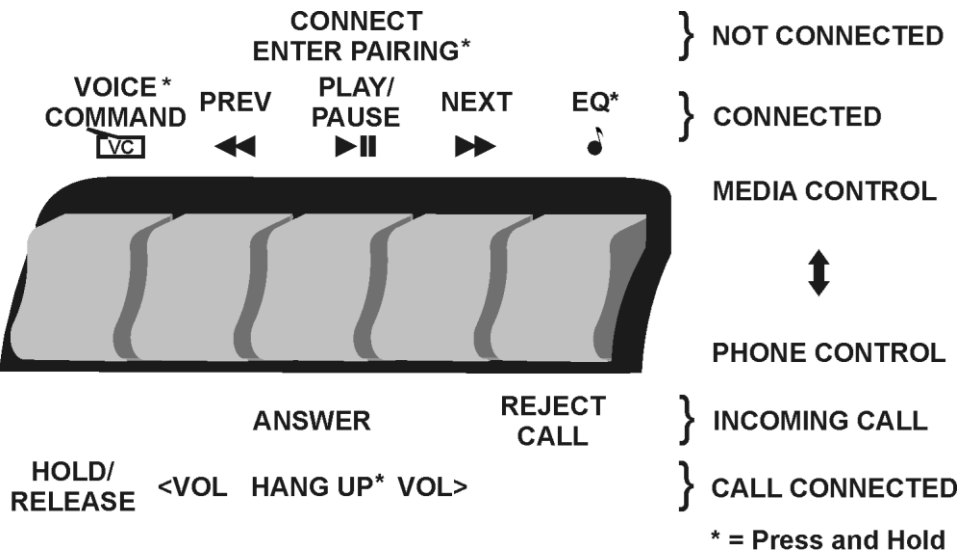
CONNECT
ENTER PAIRING*

} NOT CONNECTED

VOICE*
COMMAND
VC

PREV
◀◀

PLAY/
PAUSE
▶II

NEXT
▶▶

EQ*
♪

} CONNECTED

MEDIA CONTROL

↕

PHONE CONTROL

ANSWER

REJECT
CALL

} INCOMING CALL

HOLD/
RELEASE

<VOL

HANG UP*

VOL>

} CALL CONNECTED

* = Press and Hold